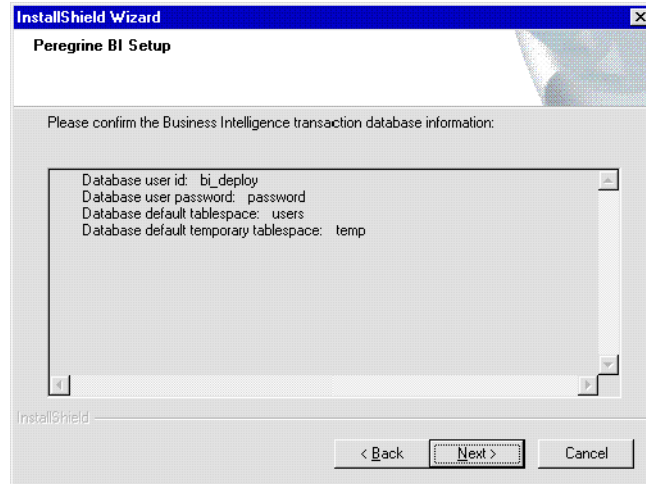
InstallShield Wizard

Peregrine BI Setup

Please confirm the Business Intelligence transaction database information:

Database user id: bi_deploy
Database user password: password
Database default tablespace: users
Database default temporary tablespace: temp

InstallShield

< Back
Next >
Cancel